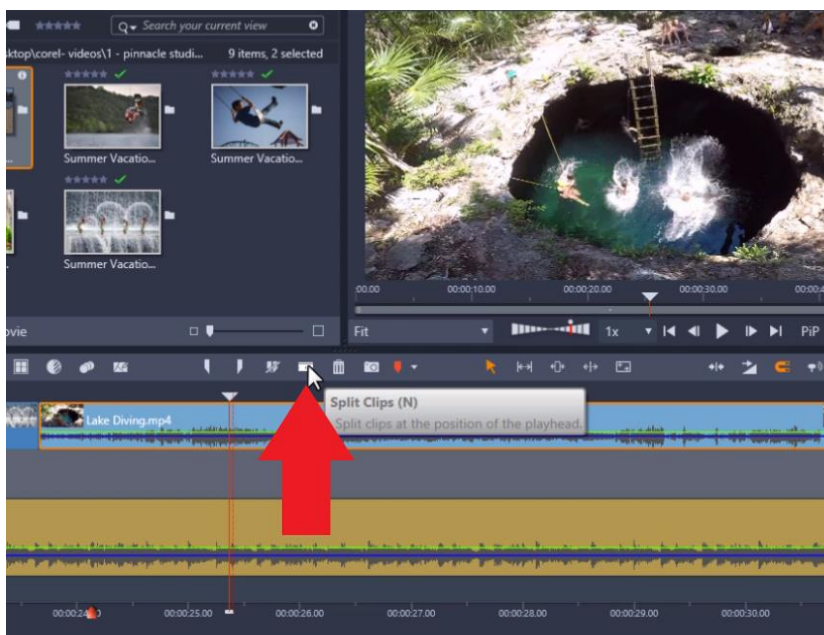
Search your current view

ktop\corel- videos\1 - pinnacle studi...

9 items, 2 selected

Summer Vacatio...

Summer Vacatio...

Summer Vacatio...

ovie

:00:00 00:00:10.00 00:00:20.00 00:00:30.00 00:00:4

Fit

1x

PiP

Lake Diving.mp4

Split Clips (N)

Split clips at the position of the playhead.

00:00:24 00:00:25.00 00:00:26.00 00:00:27.00 00:00:28.00 00:00:29.00 00:00:30.00